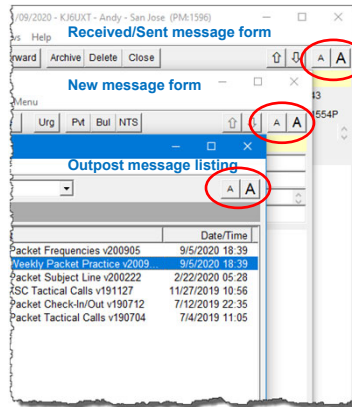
/09/2020 - KJ6UXT - Andy - San Jose (PM:1596)
vs Help
Received/Sent message form
rward Archive Delete Close
A A
43
554P
New message form
Menu
Urg Pvt Bul NTS
A A
Outpost message listing
A A
Date/Time
Packet Frequencies v200905 9/5/2020 18:39
Weekly Packet Practice v2009... 9/5/2020 18:39
Packet Subject Line v200222 2/22/2020 05:28
SC Tactical Calls v191127 11/27/2019 10:56
Packet Check-In/Out v190712 7/12/2019 22:35
Packet Tactical Calls v190704 7/4/2019 11:05